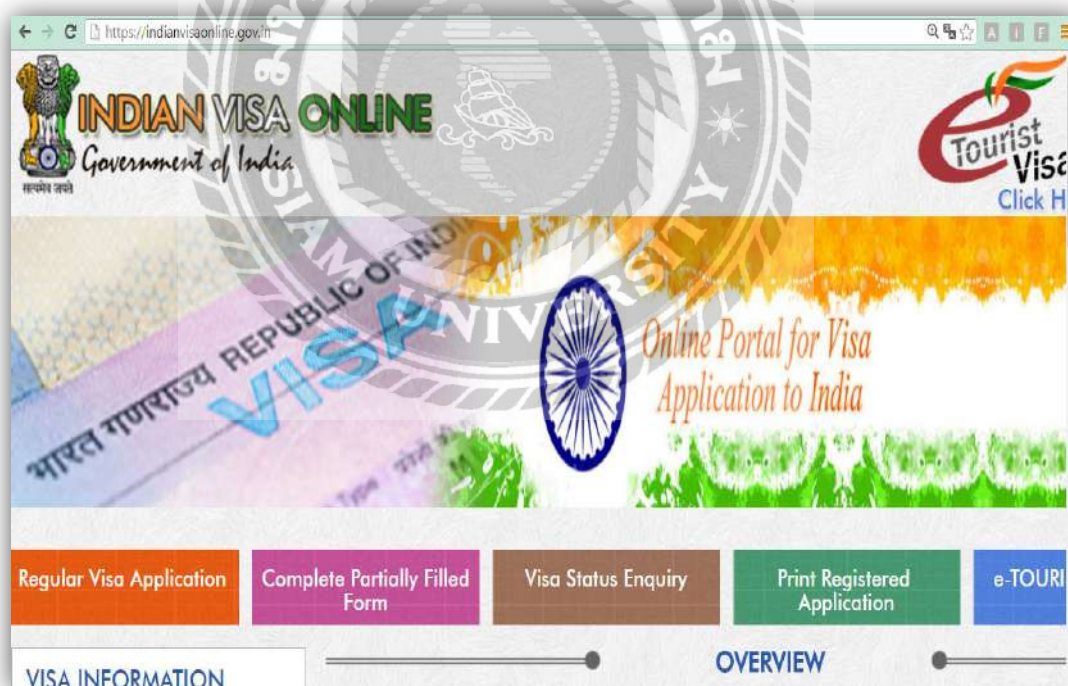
https://indianvisaonline.gov.in

INDIAN VISA ONLINE
Government of India
सत्यमेव जयते

e Tourist Visa
Click H

भारत गणराज्य REPUBLIC OF INDIA
VISA
Type

SIAM UNIVERSITY

Online Portal for Visa Application to India

Regular Visa Application
Complete Partially Filled Form
Visa Status Enquiry
Print Registered Application
e-TOURI

VISA INFORMATION
OVERVIEW